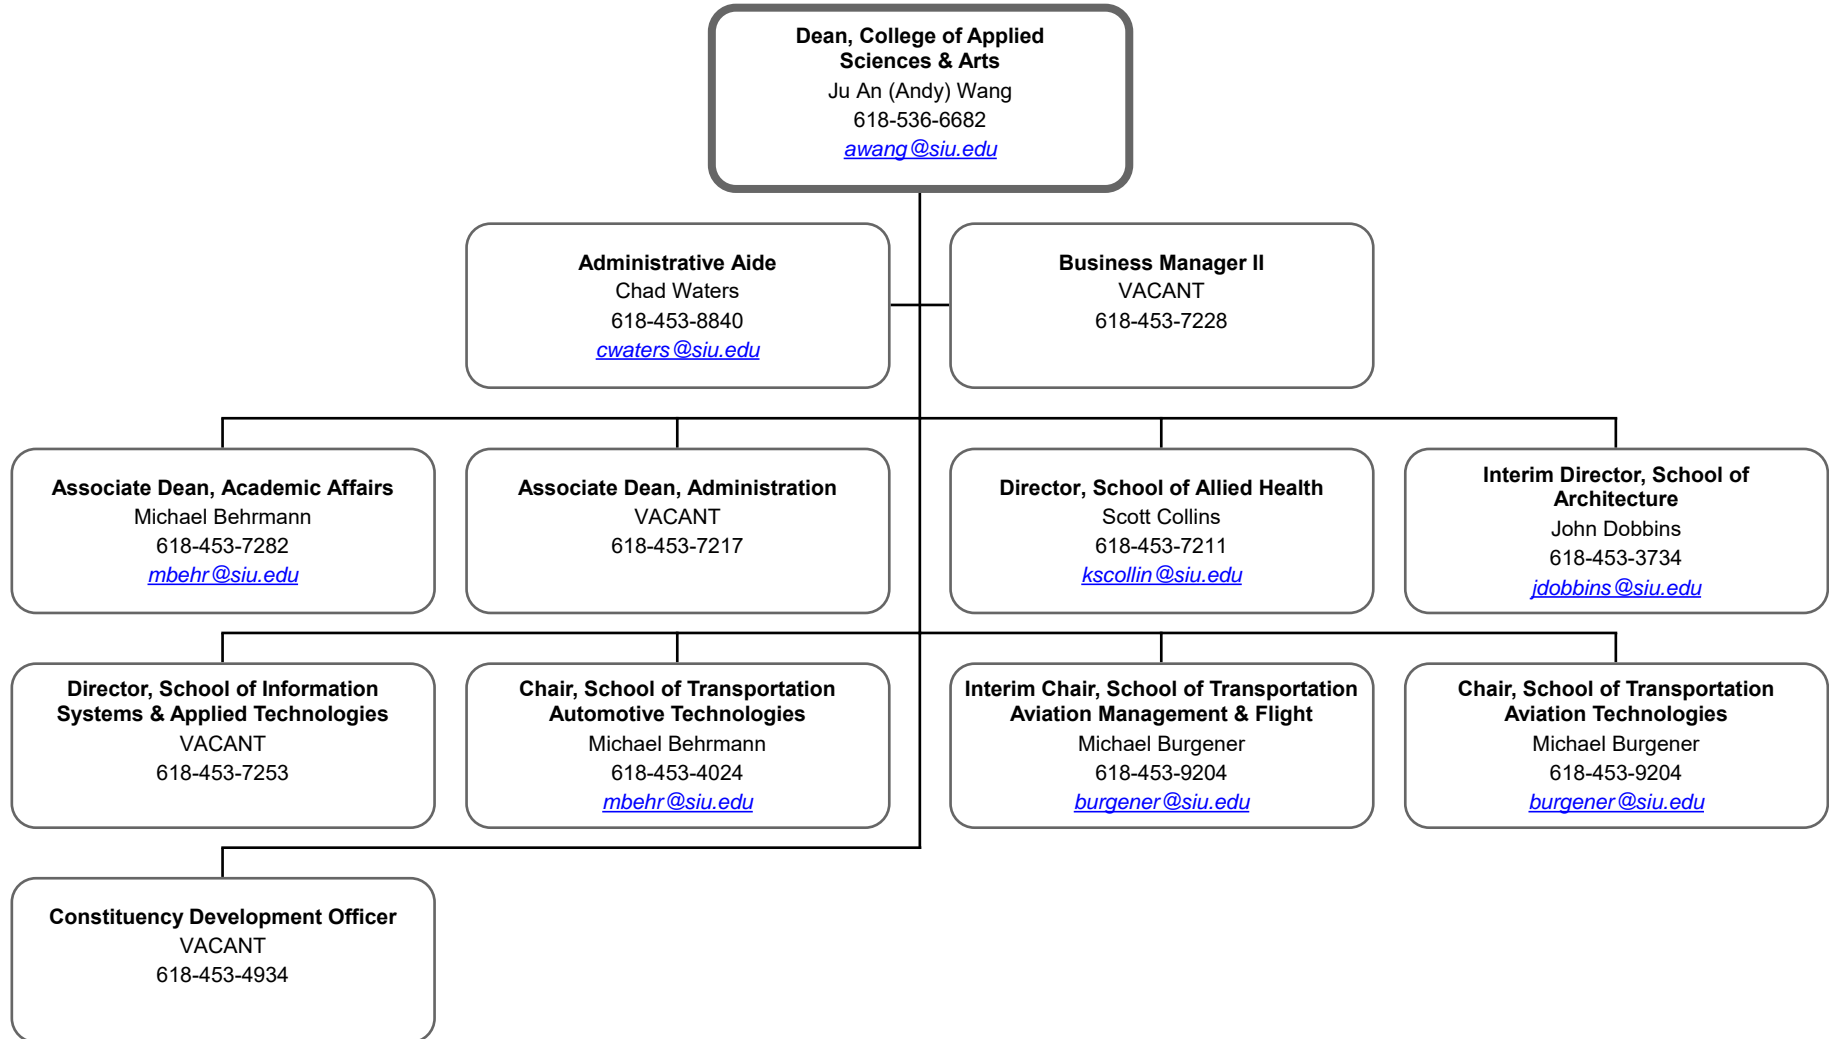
Dean, College of Applied Sciences & Arts
Ju An (Andy) Wang
618-536-6682
awang@siu.edu

Administrative Aide
Chad Waters
618-453-8840
cwaters@siu.edu

Business Manager II
VACANT
618-453-7228

Associate Dean, Academic Affairs
Michael Behrmann
618-453-7282
mbehr@siu.edu

Associate Dean, Administration
VACANT
618-453-7217

Director, School of Allied Health
Scott Collins
618-453-7211
kscollin@siu.edu

Interim Director, School of Architecture
John Dobbins
618-453-3734
jdobbins@siu.edu

Director, School of Information Systems & Applied Technologies
VACANT
618-453-7253

Chair, School of Transportation Automotive Technologies
Michael Behrmann
618-453-4024
mbehr@siu.edu

Interim Chair, School of Transportation Aviation Management & Flight
Michael Burgener
618-453-9204
burgener@siu.edu

Chair, School of Transportation Aviation Technologies
Michael Burgener
618-453-9204
burgener@siu.edu

Constituency Development Officer
VACANT
618-453-4934